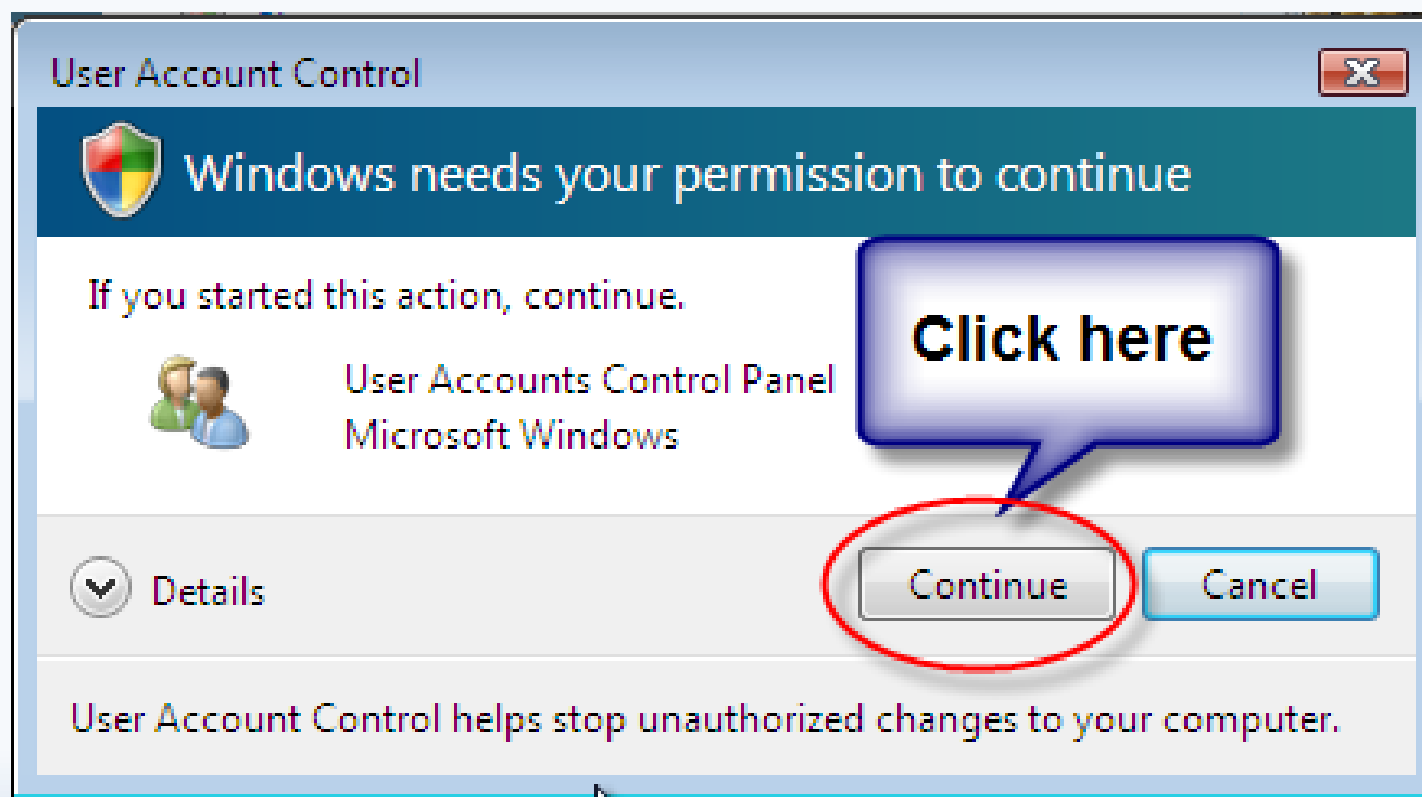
User Account Control

Windows needs your permission to continue

If you started this action, continue.

Click here

User Accounts Control Panel
Microsoft Windows

Details

Continue

Cancel

User Account Control helps stop unauthorized changes to your computer.